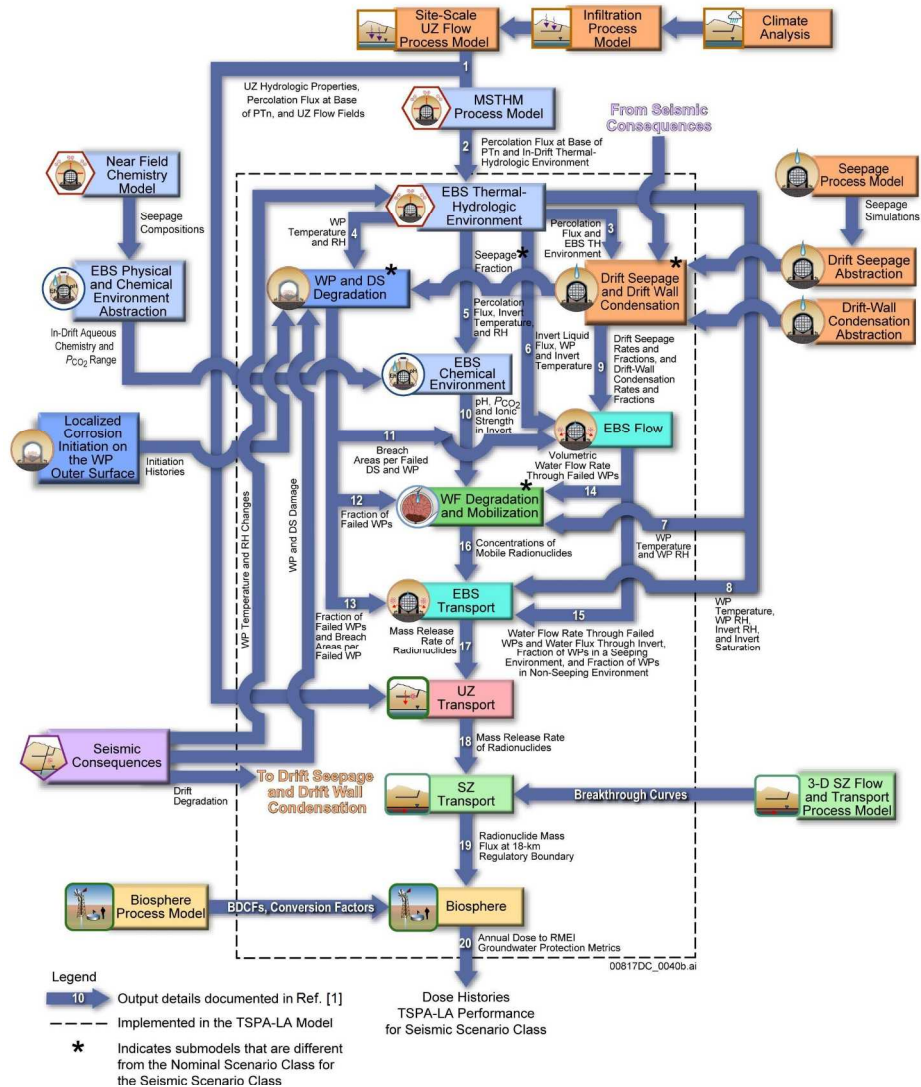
Site-Scale UZ Flow Process Model

Infiltration Process Model

Climate Analysis

1

UZ Hydrologic Properties, Percolation Flux at Base of PTn, and UZ Flow Fields

MSTHM Process Model

From Seismic Consequences

2 Percolation Flux at Base of PTn and In-Drift Thermal-Hydrologic Environment

Near Field Chemistry Model

Seepage Compositions

EBS Thermal-Hydrologic Environment

Seepage Process Model

Seepage Simulations

WP Temperature and RH

4

3 Percolation Flux and EBS TH Environment

Seepage Fraction *

EBS Physical and Chemical Environment Abstraction

WP and DS Degradation *

Drift Seepage and Drift Wall Condensation *

Drift Seepage Abstraction

Drift-Wall Condensation Abstraction

In-Drift Aqueous Chemistry and $P_{CO_2}$ Range

5 Percolation Flux, Invert Temperature, and RH

6 Invert Liquid Flux, WP and Invert Temperature

9 Drift Seepage Rates and Fractions, and Drift-Wall Condensation Rates and Fractions

EBS Chemical Environment

Localized Corrosion Initiation on the WP Outer Surface

Initiation Histories

10 pH, $P_{CO_2}$ and Ionic Strength in Invert

EBS Flow

11 Breach Areas per Failed DS and WP

Volumetric Water Flow Rate Through Failed WPs

14

12 Fraction of Failed WPs

WF Degradation and Mobilization *

7 WP Temperature and WP RH

16 Concentrations of Mobile Radionuclides

WP Temperature and RH Changes

WP and DS Damage

8 WP Temperature, WP RH, Invert RH, and Invert Saturation

13 Fraction of Failed WPs and Breach Areas per Failed WP

EBS Transport

Mass Release Rate of Radionuclides

15 Water Flow Rate Through Failed WPs and Water Flux Through Invert, Fraction of WPs in a Seeping Environment, and Fraction of WPs in Non-Seeping Environment

17

UZ Transport

Seismic Consequences

18 Mass Release Rate of Radionuclides

To Drift Seepage and Drift Wall Condensation

Drift Degradation

SZ Transport

Breakthrough Curves

3-D SZ Flow and Transport Process Model

19 Radionuclide Mass Flux at 18-km Regulatory Boundary

Biosphere Process Model

BDCFs, Conversion Factors

Biosphere

20 Annual Dose to RMEI Groundwater Protection Metrics

00817DC_0040b.ai

Legend

10 Output details documented in Ref. [1]

Implemented in the TSPA-LA Model

* Indicates submodels that are different from the Nominal Scenario Class for the Seismic Scenario Class

Dose Histories TSPA-LA Performance for Seismic Scenario Class